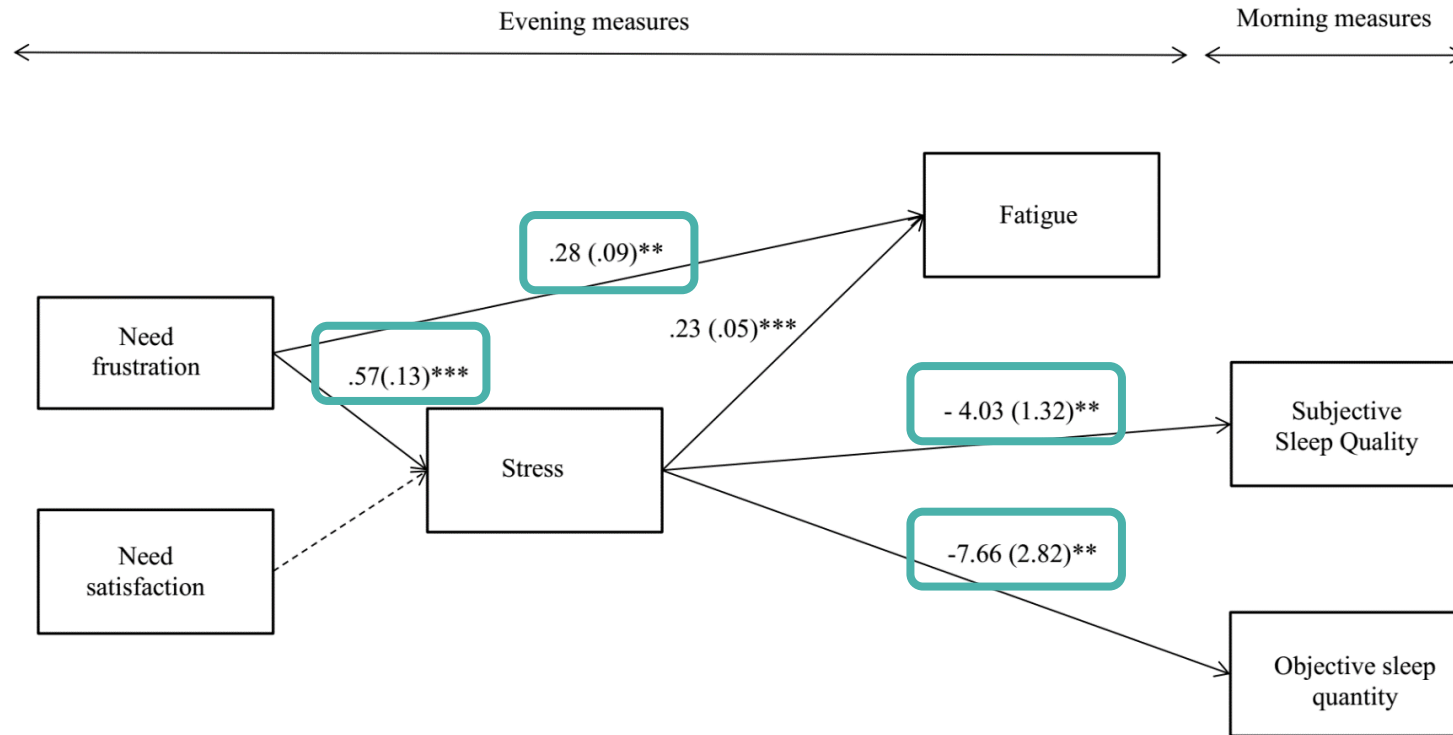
Evening measures

Morning measures

Fatigue

.28 (.09)**

Need frustration

.57(.13)***

.23 (.05)***

- 4.03 (1.32)**

Subjective Sleep Quality

Stress

Need satisfaction

-7.66 (2.82)**

Objective sleep quantity